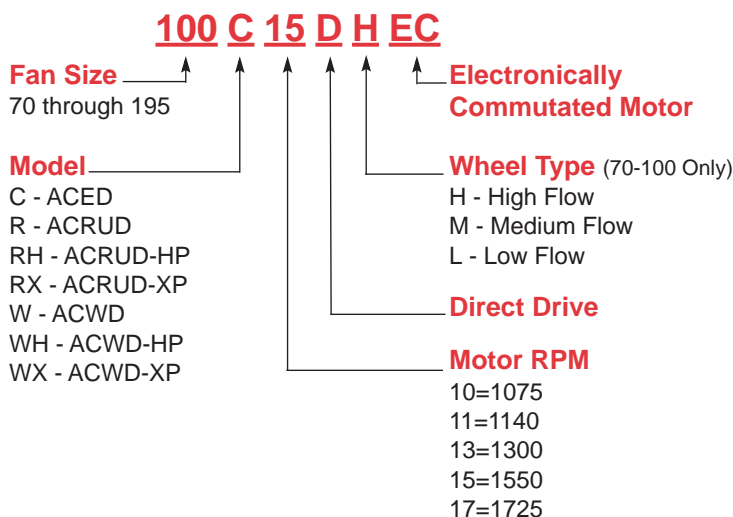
100 C 15 D H EC

Fan Size
70 through 195

Model
C - ACED
R - ACRUD
RH - ACRUD-HP
RX - ACRUD-XP
W - ACWD
WH - ACWD-HP
WX - ACWD-XP

Electronically Commutated Motor

Wheel Type (70-100 Only)
H - High Flow
M - Medium Flow
L - Low Flow

Direct Drive

Motor RPM
10=1075
11=1140
13=1300
15=1550
17=1725